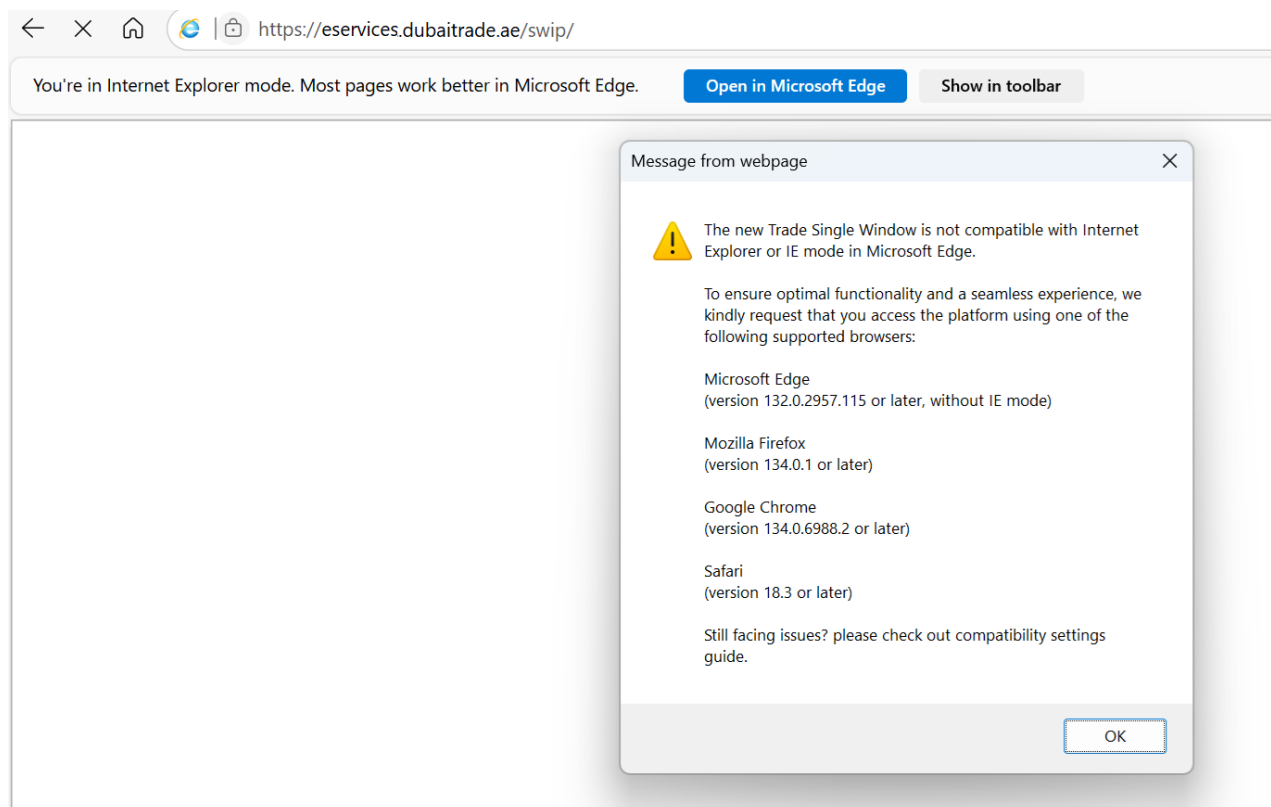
https://eservices.dubaitrade.ae/swip/

You're in Internet Explorer mode. Most pages work better in Microsoft Edge.

Open in Microsoft Edge

Show in toolbar

Message from webpage

The new Trade Single Window is not compatible with Internet Explorer or IE mode in Microsoft Edge.

To ensure optimal functionality and a seamless experience, we kindly request that you access the platform using one of the following supported browsers:

Microsoft Edge
(version 132.0.2957.115 or later, without IE mode)

Mozilla Firefox
(version 134.0.1 or later)

Google Chrome
(version 134.0.6988.2 or later)

Safari
(version 18.3 or later)

Still facing issues? please check out compatibility settings guide.

OK